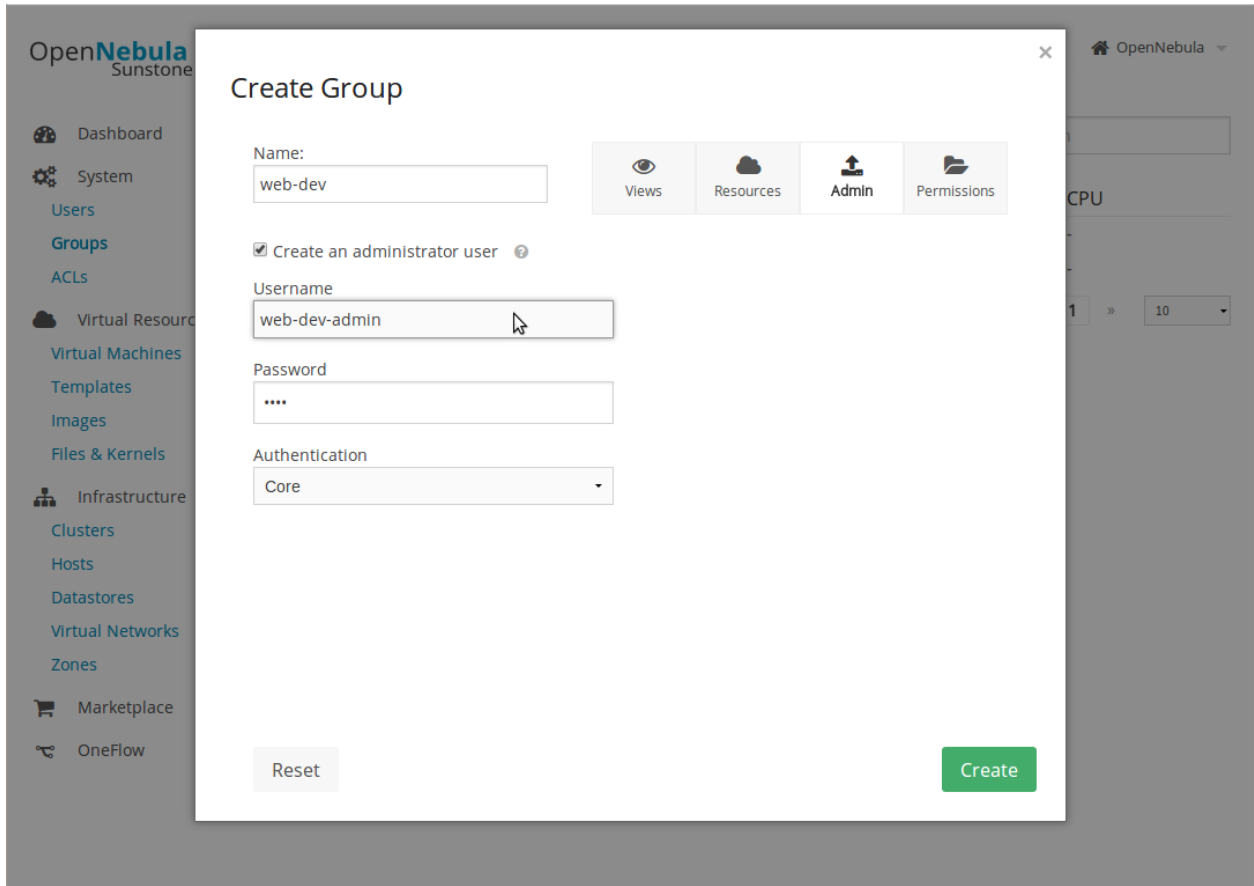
OpenNebula
Sunstone

Dashboard
System
Users
Groups
ACLs
Virtual Resourc
Virtual Machines
Templates
Images
Files & Kernels
Infrastructure
Clusters
Hosts
Datastores
Virtual Networks
Zones
Marketplace
OneFlow

OpenNebula

CPU

1 » 10

Create Group

×

Name:
web-dev

Views | Resources | Admin | Permissions

Create an administrator user

Username
web-dev-admin

Password
••••

Authentication
Core

Reset

Create